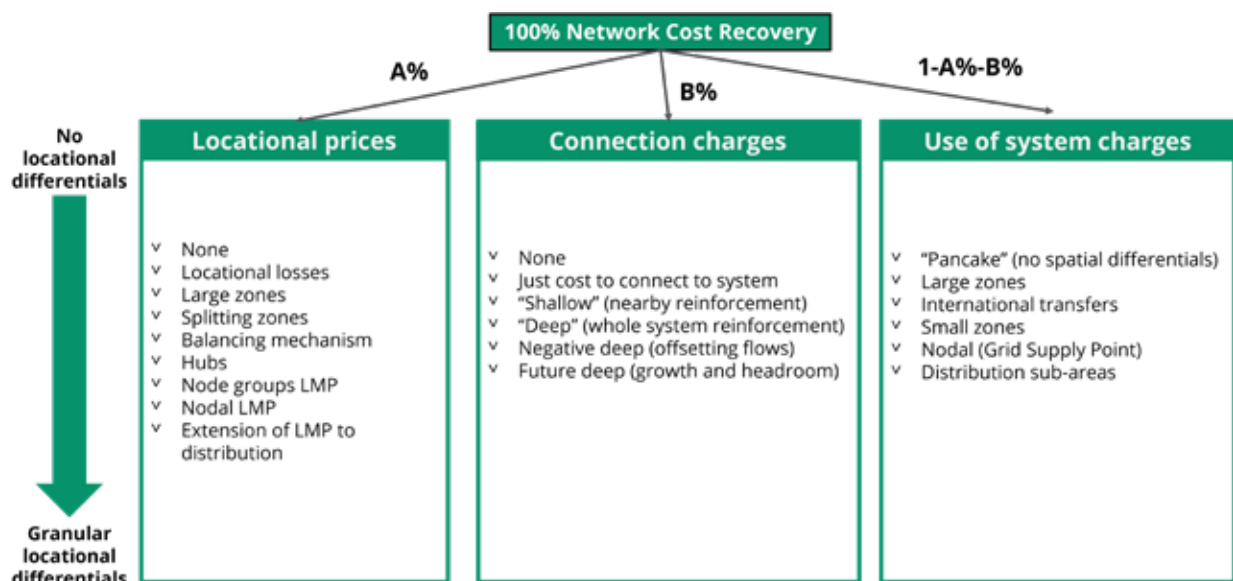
100% Network Cost Recovery

A%

B%

1-A%-B%

No locational differentials

Granular locational differentials

Locational prices

v None
v Locational losses
v Large zones
v Splitting zones
v Balancing mechanism
v Hubs
v Node groups LMP
v Nodal LMP
v Extension of LMP to distribution

Connection charges

v None
v Just cost to connect to system
v “Shallow” (nearby reinforcement)
v “Deep” (whole system reinforcement)
v Negative deep (offsetting flows)
v Future deep (growth and headroom)

Use of system charges

v “Pancake” (no spatial differentials)
v Large zones
v International transfers
v Small zones
v Nodal (Grid Supply Point)
v Distribution sub-areas